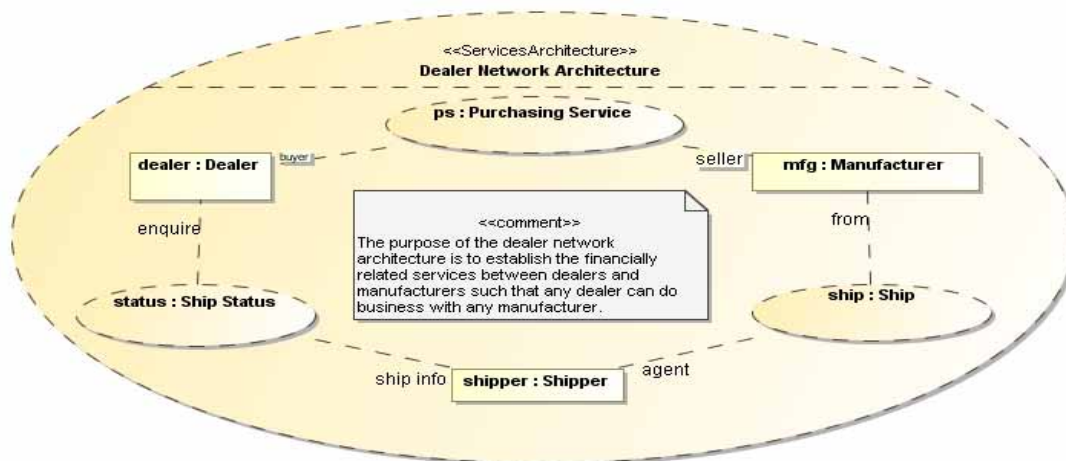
<<ServicesArchitecture>>
Dealer Network Architecture

ps : Purchasing Service

dealer : Dealer

buyer

seller

mfg : Manufacturer

enquire

<<comment>>
The purpose of the dealer network architecture is to establish the financially related services between dealers and manufacturers such that any dealer can do business with any manufacturer.

from

status : Ship Status

ship : Ship

ship info

shipper : Shipper

agent